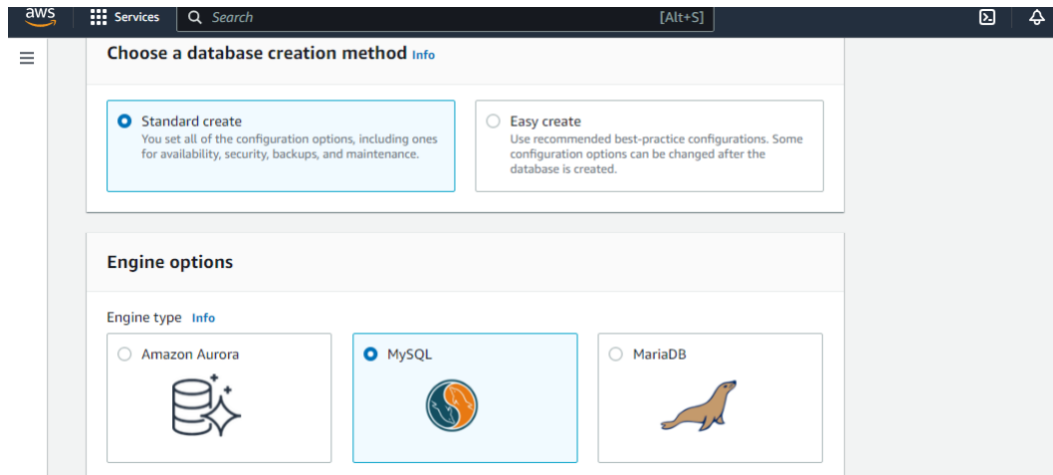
aws Services Search [Alt+S]

Choose a database creation method Info

Standard create
You set all of the configuration options, including ones for availability, security, backups, and maintenance.

Easy create
Use recommended best-practice configurations. Some configuration options can be changed after the database is created.

Engine options

Engine type Info

Amazon Aurora

MySQL

MariaDB